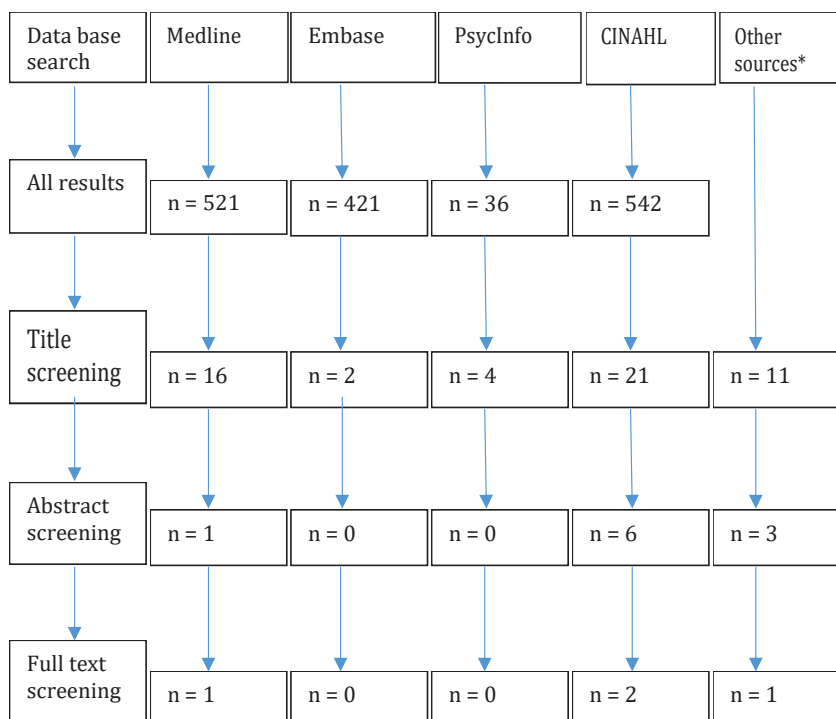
| Data base search | Medline | Embase | PsycInfo | CINAHL | Other sources* |
|---|---|---|---|---|---|
| All results | n = 521 | n = 421 | n = 36 | n = 542 | |
| Title screening | n = 16 | n = 2 | n = 4 | n = 21 | n = 11 |
| Abstract screening | n = 1 | n = 0 | n = 0 | n = 6 | n = 3 |
| Full text screening | n = 1 | n = 0 | n = 0 | n = 2 | n = 1 |